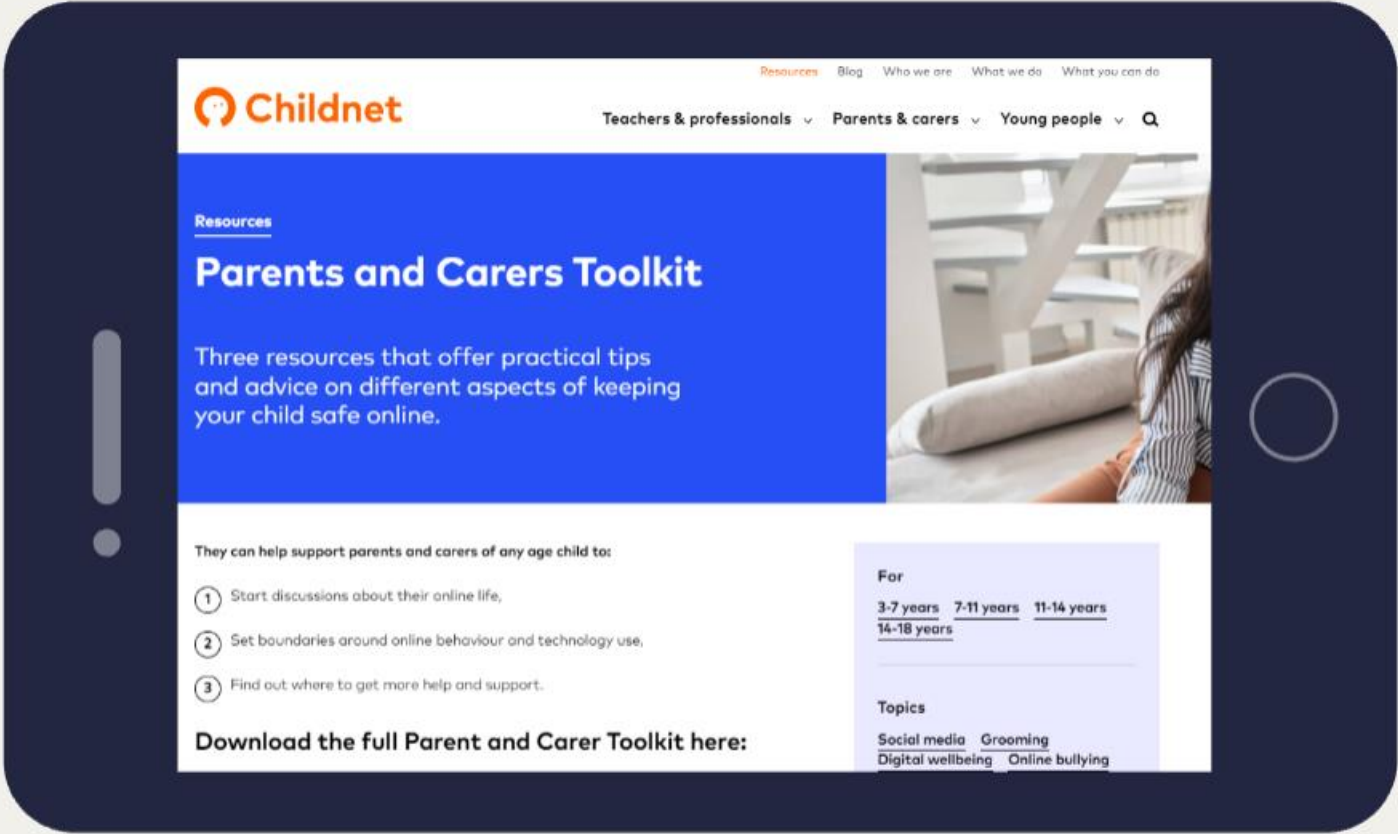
Resources Blog Who we are What we do What you can do

Childnet

Teachers & professionals Parents & carers Young people

Resources

Parents and Carers Toolkit

Three resources that offer practical tips and advice on different aspects of keeping your child safe online.

They can help support parents and carers of any age child to:

1 Start discussions about their online life,

2 Set boundaries around online behaviour and technology use,

3 Find out where to get more help and support.

Download the full Parent and Carer Toolkit here:

For

3-7 years 7-11 years 11-14 years 14-18 years

Topics

Social media Grooming Digital wellbeing Online bullying